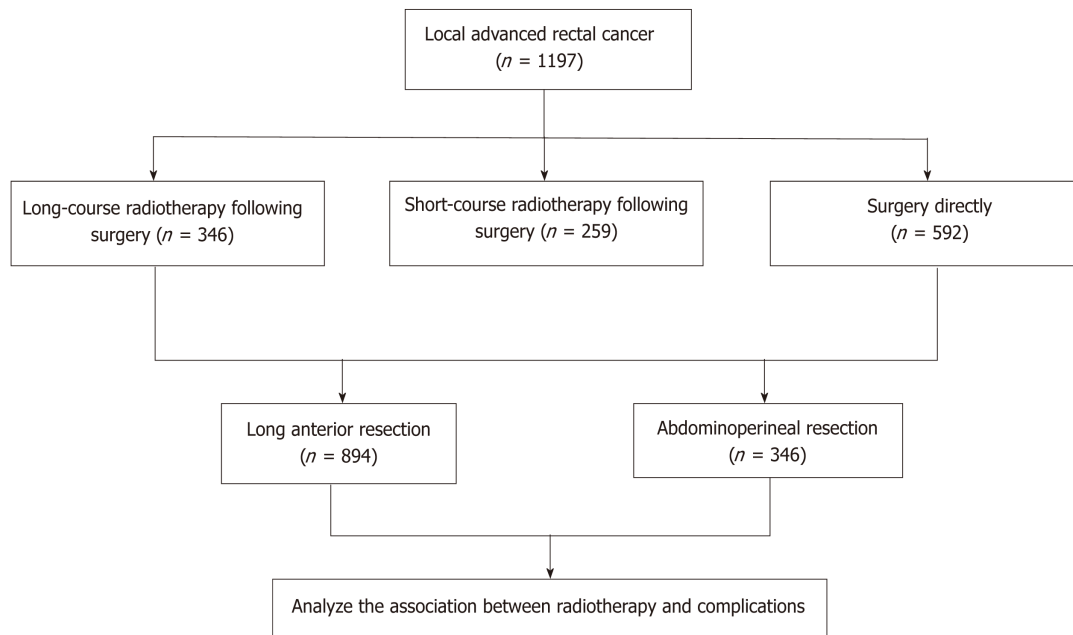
Local advanced rectal cancer ($n$ = 1197)

Long-course radiotherapy following surgery ($n$ = 346)

Short-course radiotherapy following surgery ($n$ = 259)

Surgery directly ($n$ = 592)

Long anterior resection ($n$ = 894)

Abdominoperineal resection ($n$ = 346)

Analyze the association between radiotherapy and complications